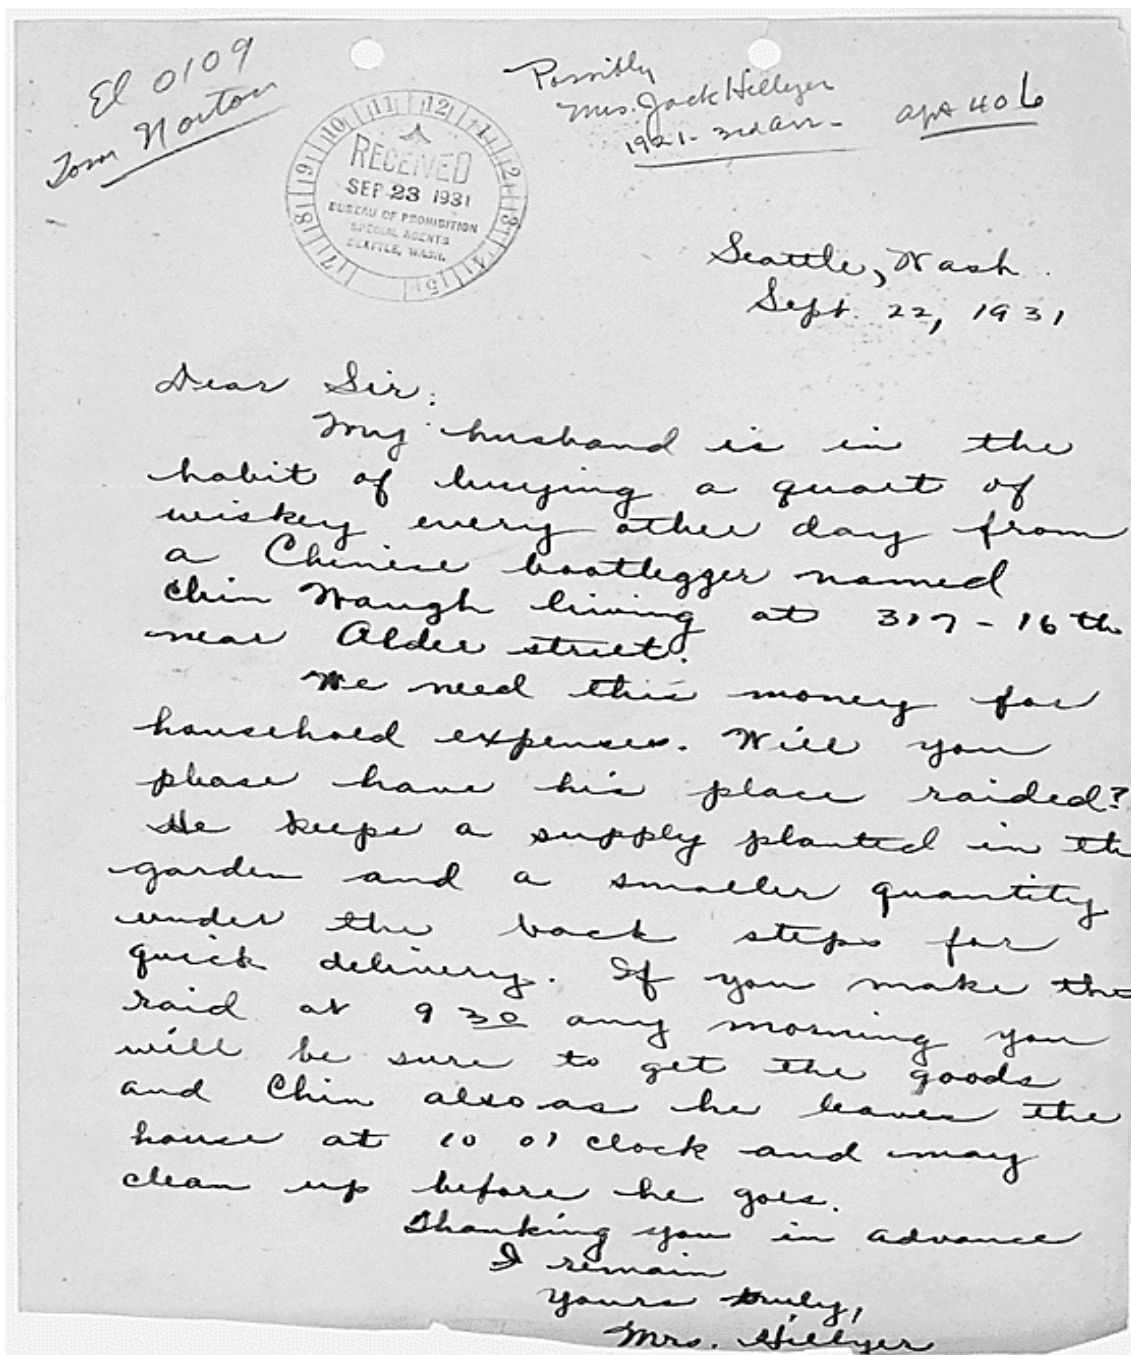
El 0109
Tom Norton

RECEIVED
SEP 23 1931
BUREAU OF PROHIBITION
SPECIAL AGENTS
SEATTLE, WASH.
10 11 12 1 2 3 4 5 6 7 8 9

Possibly
Mrs. Jack Hillyer
1921 - 32 ave -

apt 406

Seattle, Wash.
Sept. 22, 1931

Dear Sir:

My husband is in the habit of buying a quart of wiskey every other day from a Chinese bootlegger named Chin Waugh living at 317 - 16th near Alder street.

We need this money for household expenses. Will you please have his place raided? He keeps a supply planted in the garden and a smaller quantity under the back steps for quick delivery. If you make the raid at 9 30 any morning you will be sure to get the goods and Chin also as he leaves the house at 10 o'clock and may clean up before he goes.

Thanking you in advance
I remain
Yours truly,
Mrs. Hillyer